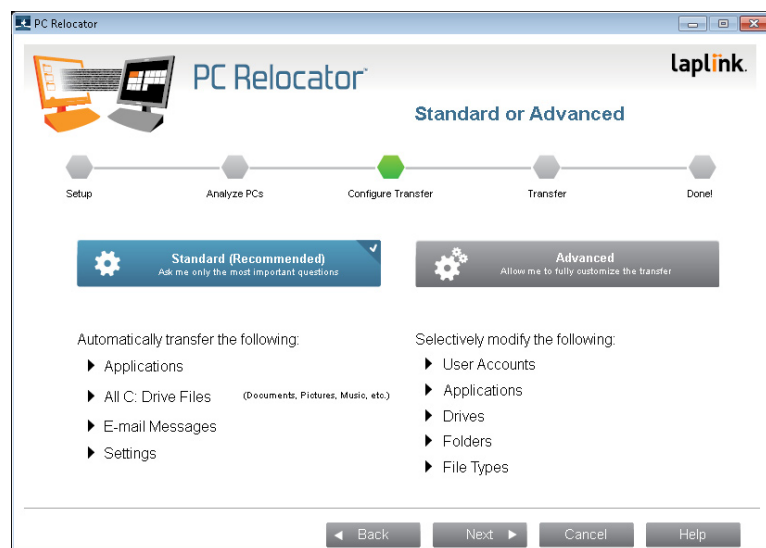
PC Relocator

PC Relocator

laplink.

Standard or Advanced

Setup

Analyze PCs

Configure Transfer

Transfer

Done!

Standard (Recommended)
Ask me only the most important questions

Advanced
Allow me to fully customize the transfer

Automatically transfer the following:

Applications

All C: Drive Files (Documents, Pictures, Music, etc.)

E-mail Messages

Settings

Selectively modify the following:

User Accounts

Applications

Drives

Folders

File Types

Back

Next

Cancel

Help